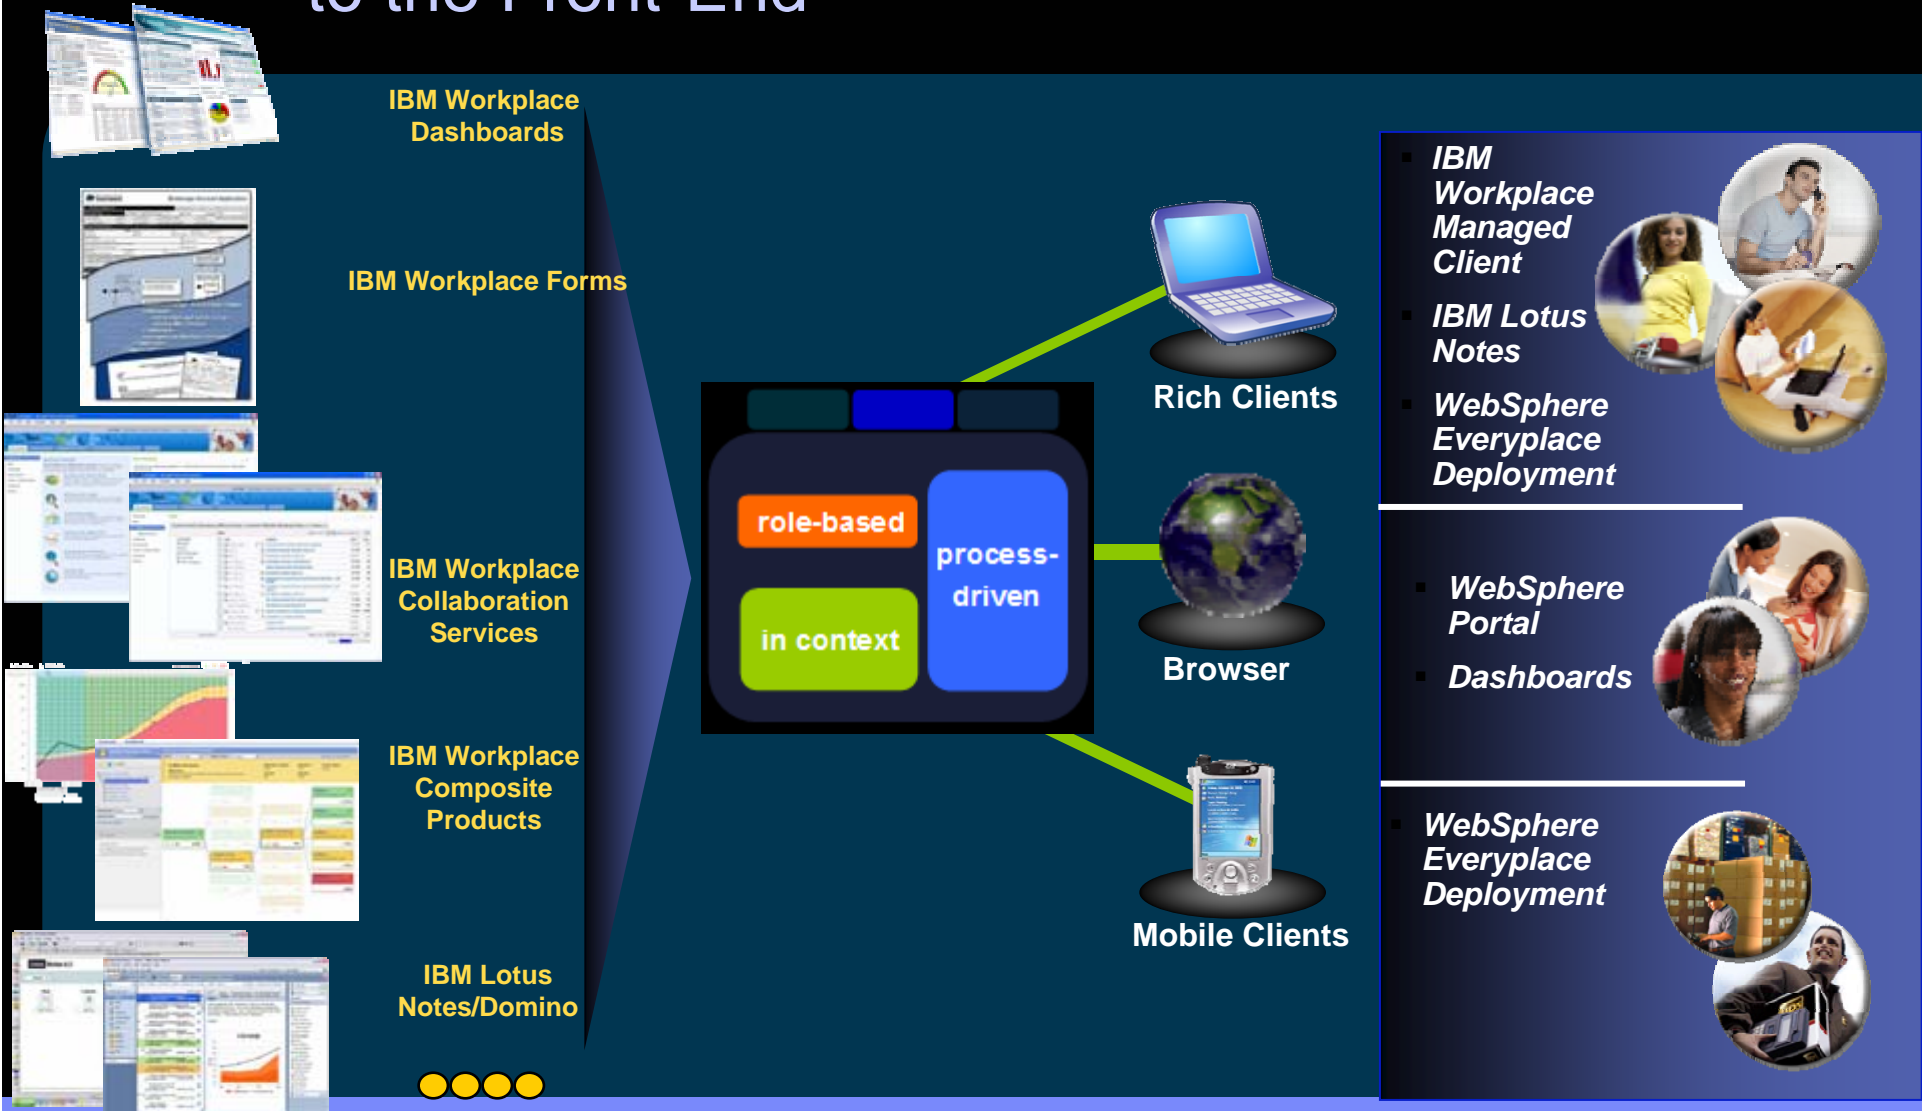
to the Front End

IBM Workplace Dashboards

IBM Workplace Forms

IBM Workplace Collaboration Services

IBM Workplace Composite Products

IBM Lotus Notes/Domino

role-based

process-driven

in context

Rich Clients

Browser

Mobile Clients

IBM Workplace Managed Client

IBM Lotus Notes

WebSphere Everyplace Deployment

WebSphere Portal

Dashboards

WebSphere Everyplace Deployment